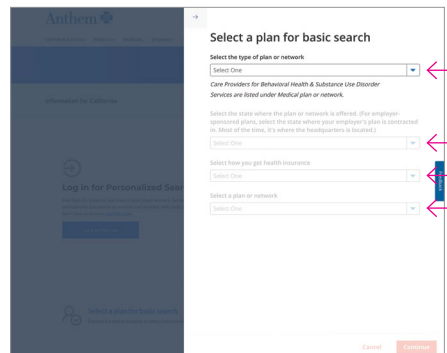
Anthem

Information for California

Log In for Personalized Sear

Select a plan for basic search

Select the type of plan or network

Select One

Care Providers for Behavioral Health & Substance Use Disorder Services are listed under Medical plan or network.

Select the state where the plan or network is offered. (For employer-sponsored plans, select the state where your employer's plan is contracted in. Most of the time, it's where the headquarters is located.)

Select One

Select how you get health insurance

Select One

Select a plan or network

Select One

Feedback

Cancel

Continue